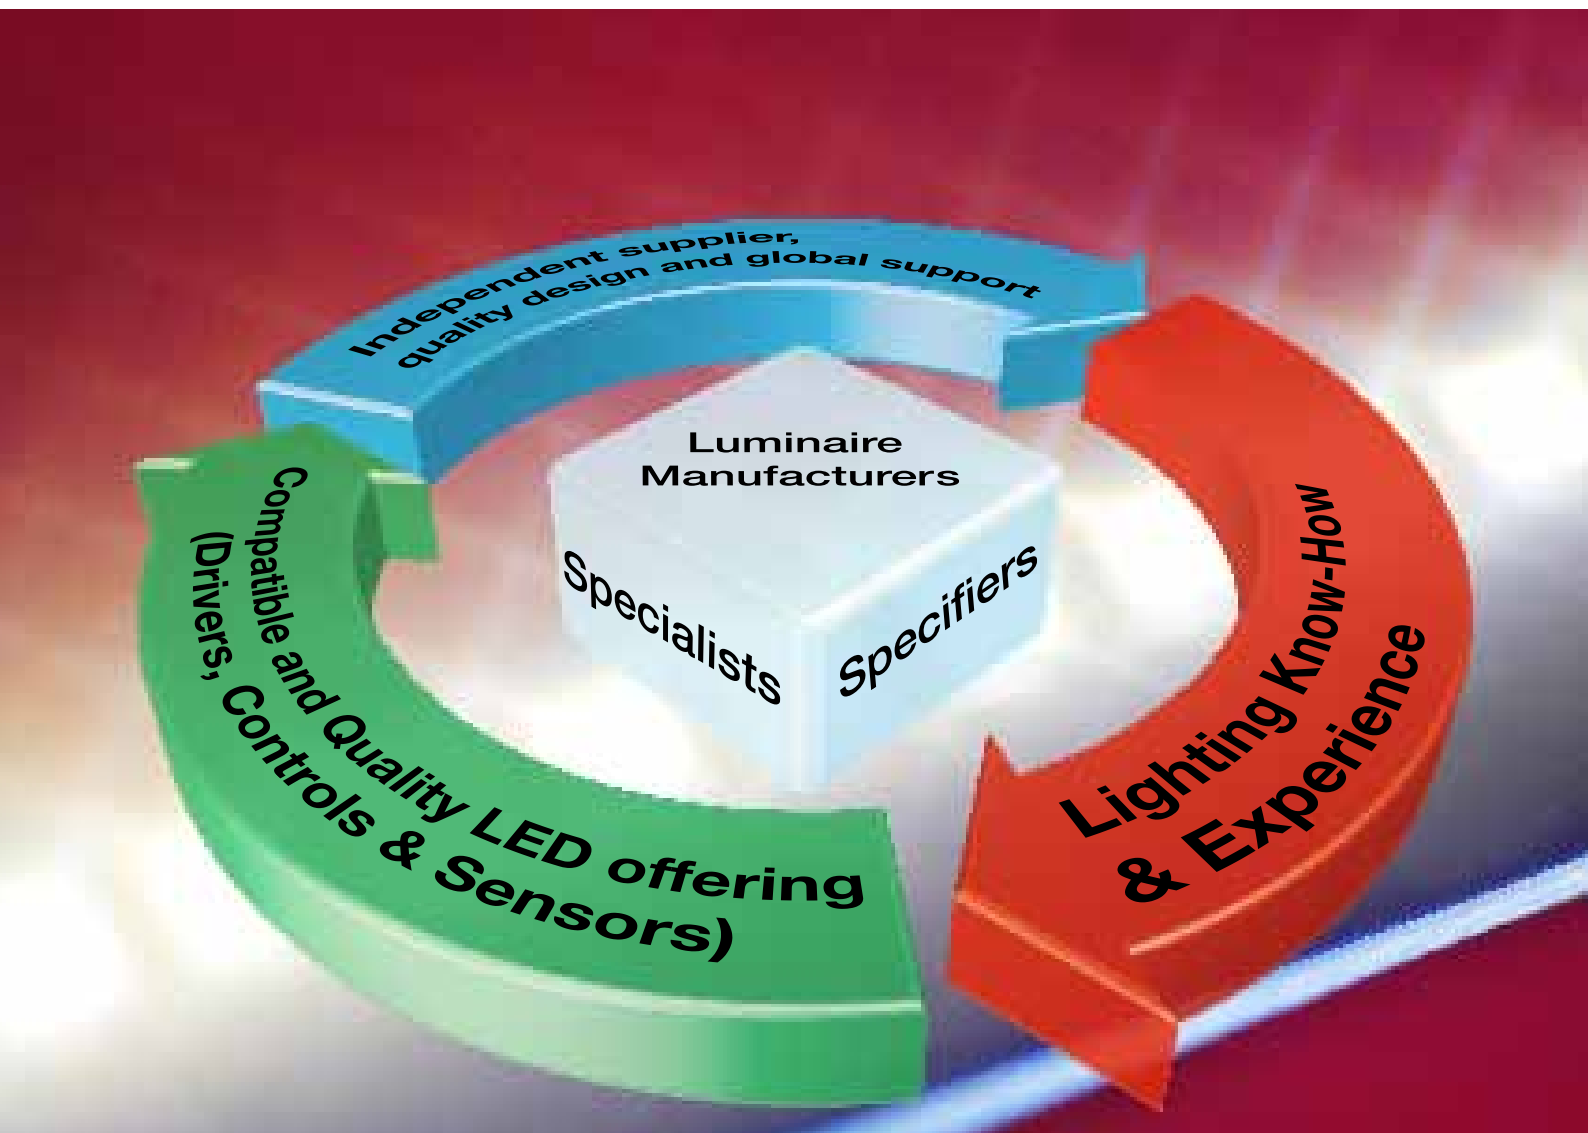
Independent supplier, quality design and global support

Luminaire Manufacturers

Specialists

Specifiers

Lighting Know-How & Experience

Compatible and Quality LED offering (Drivers, Controls & Sensors)